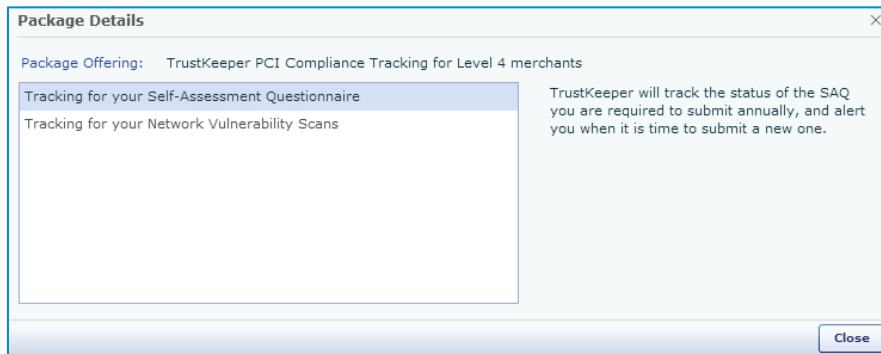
Package Details

×

Package Offering: TrustKeeper PCI Compliance Tracking for Level 4 merchants

Tracking for your Self-Assessment Questionnaire

Tracking for your Network Vulnerability Scans

TrustKeeper will track the status of the SAQ you are required to submit annually, and alert you when it is time to submit a new one.

Close